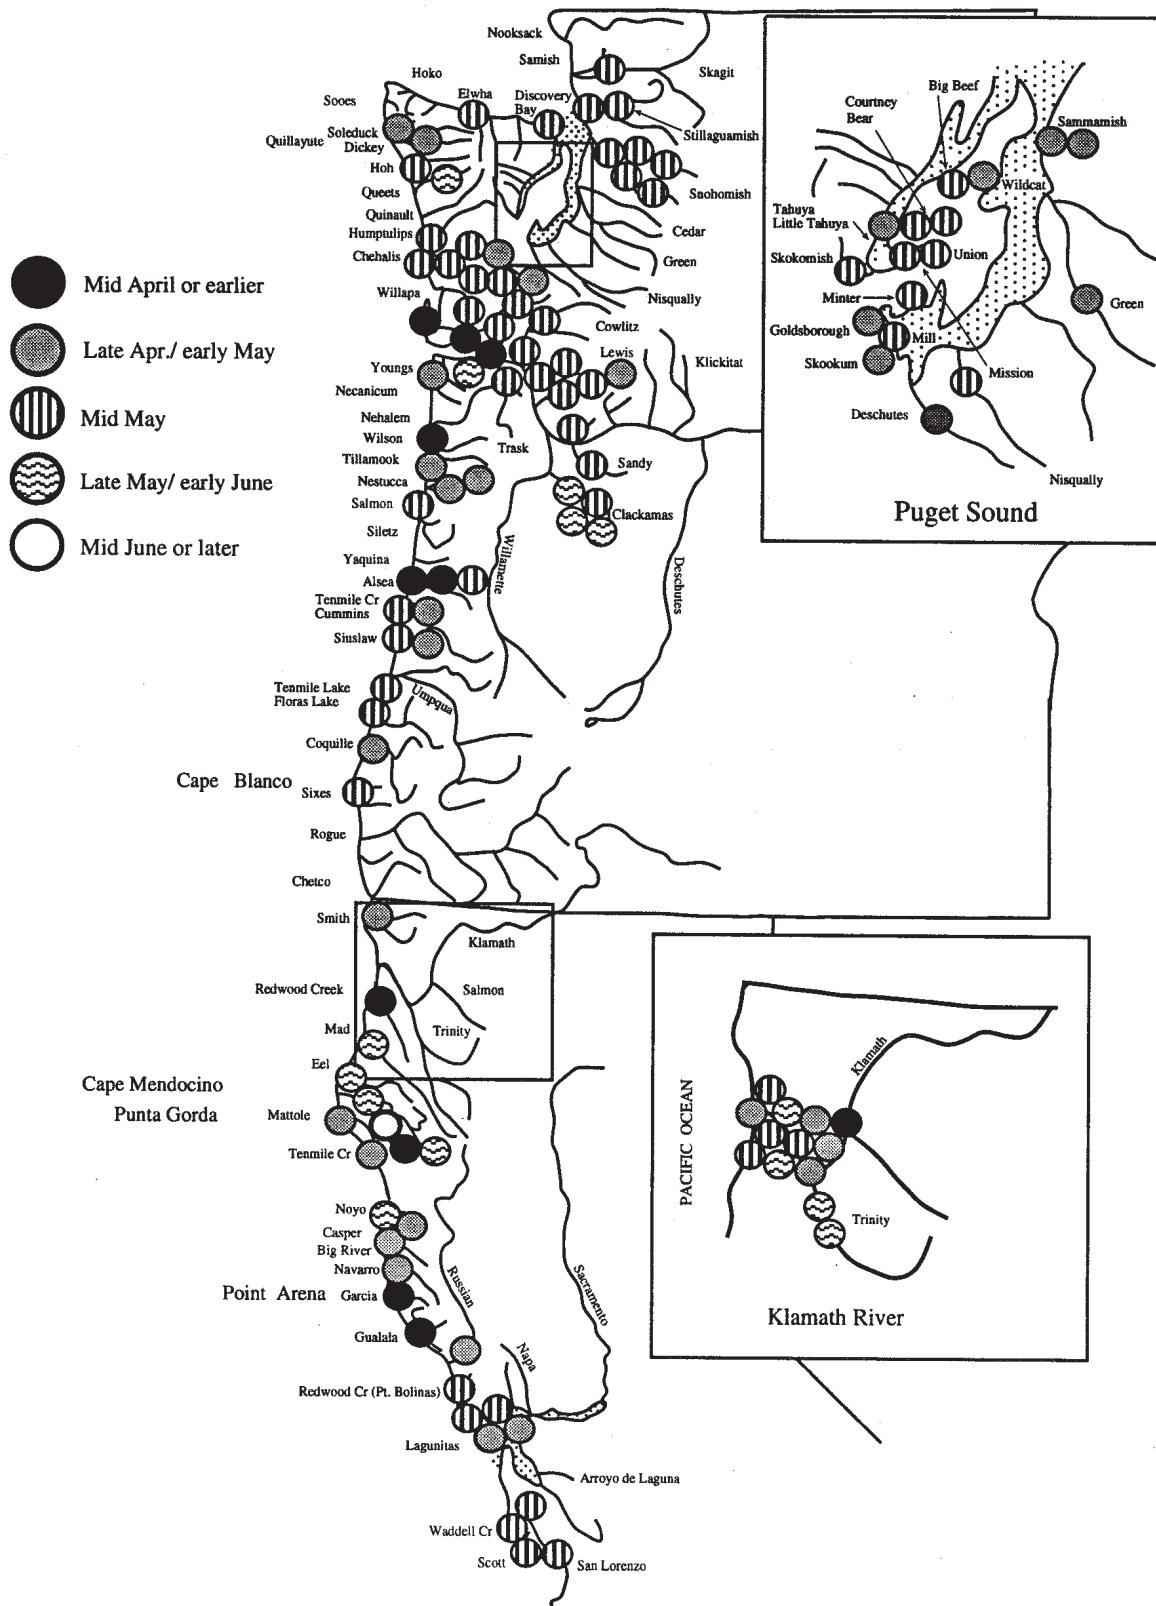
Mid April or earlier
Late Apr./ early May
Mid May
Late May/ early June
Mid June or later

Nooksack
Samish
Skagit
Hoko
Sooes
Elwha
Discovery Bay
Stillaguamish
Quillayute
Soleduck
Dickey
Hoh
Snohomish
Queets
Quinault
Humptulips
Cedar
Chehalis
Green
Willapa
Nisqually
Cowlitz
Lewis
Klickitat
Youngs
Necanicum
Nehalem
Wilson
Trask
Tillamook
Nestucca
Sandy
Salmon
Siletz
Clackamas
Yaquina
Alsea
Willamette
Deschutes
Tenmile Cr
Cummins
Siuslaw
Teamile Lake
Floras Lake
Umpqua
Coquille
Cape Blanco
Sixes
Rogue
Chetco
Smith
Klamath
Redwood Creek
Salmon
Mad
Trinity
Eel
Cape Mendocino
Punta Gorda
Mattole
Tenmile Cr
Noyo
Casper
Big River
Navarro
Russian
Sacramento
Point Arena
Garcia
Gualala
Napa
Redwood Cr (Pt. Bolinas)
Lagunitas
Arroyo de Laguna
Waddell Cr
Scott
San Lorenzo

Big Beef
Courtney
Bear
Sammamish
Wildcat
Tahuya
Little Tahuya
Skokomish
Union
Minter
Green
Goldsborough
Mill
Skookum
Mission
Deschutes
Nisqually
Puget Sound

PACIFIC OCEAN
Klamath
Trinity
Klamath River